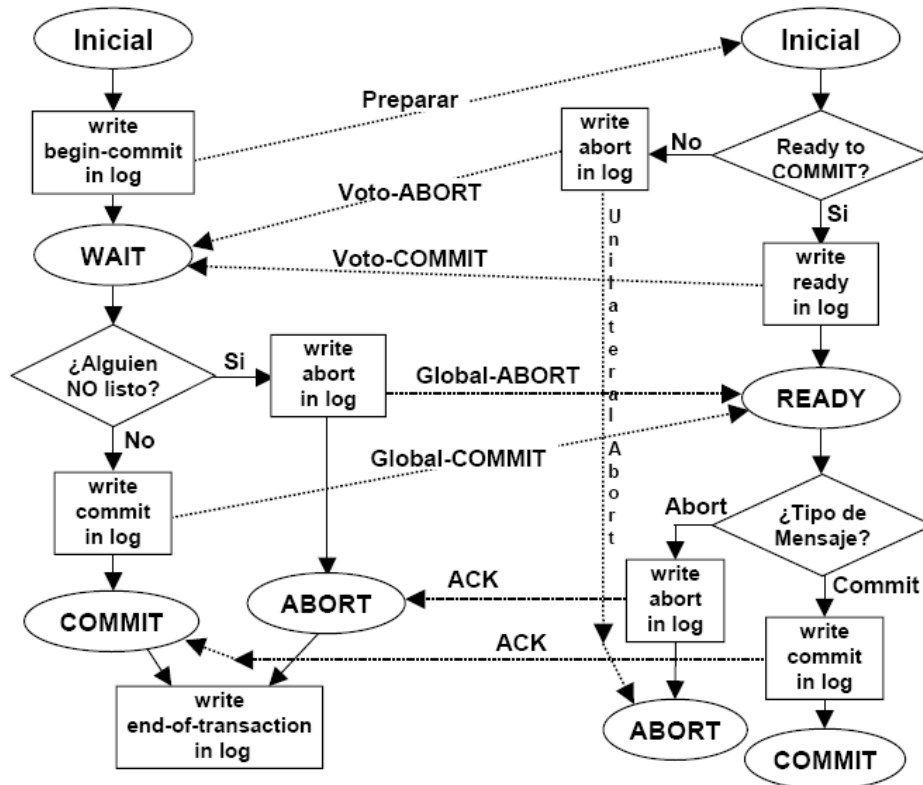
Inicial

write begin-commit in log

Preparar

Inicial

write abort in log

No

Ready to COMMIT?

Voto-ABORT

Si

WAIT

Voto-COMMIT

write ready in log

Unilateral Abort

¿Alguien NO listo?

Si

write abort in log

Global-ABORT

READY

No

Global-COMMIT

write commit in log

Abort

¿Tipo de Mensaje?

ACK

write abort in log

Commit

COMMIT

ABORT

ACK

write commit in log

write end-of-transaction in log

ABORT

COMMIT